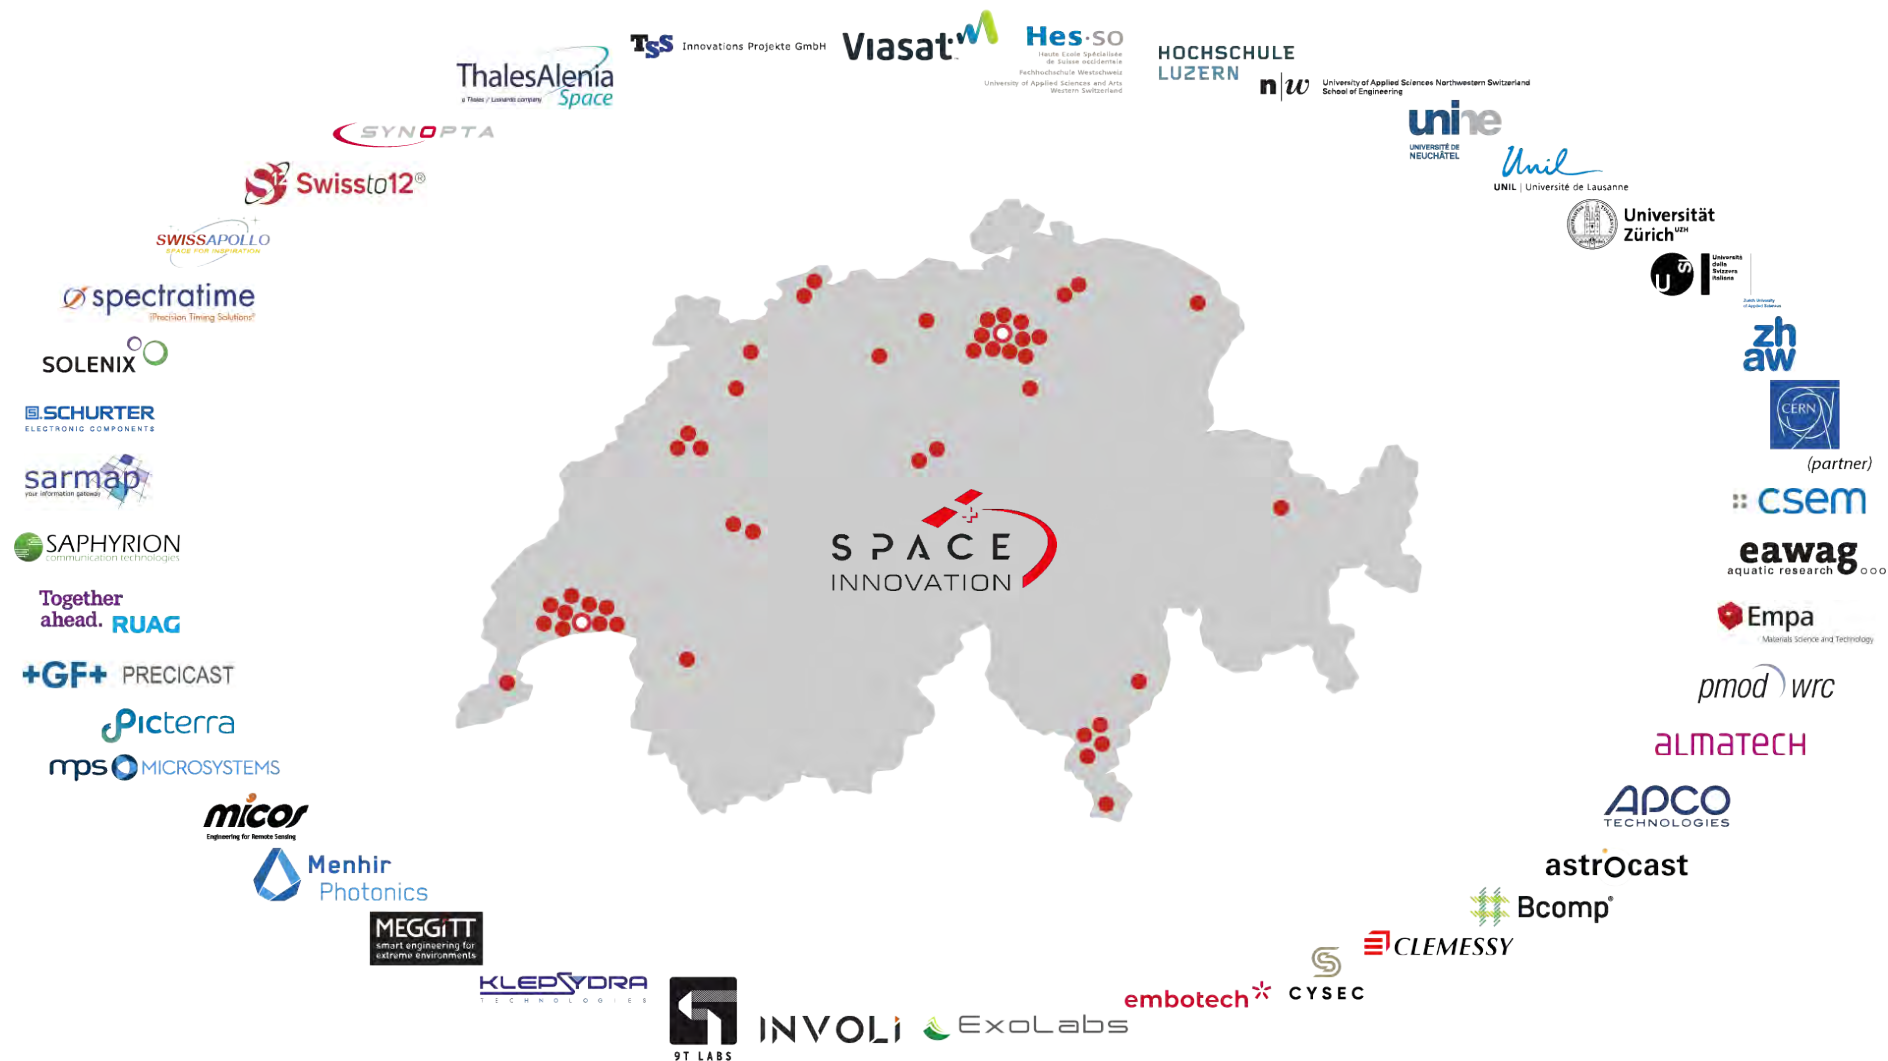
ThalesAlenia Space
a Thales / Leonardo company

TSS Innovations Projekte GmbH

Viasat

Hes·so
Haute Ecole Spécialisée de Suisse occidentale
Fachhochschule Westschweiz
University of Applied Sciences and Arts Western Switzerland

HOCHSCHULE LUZERN

n|w University of Applied Sciences Northwestern Switzerland School of Engineering

unine
UNIVERSITÉ DE NEUCHÂTEL

Unil
UNIL | Université de Lausanne

Universität Zürich UZH

usi Università della Svizzera italiana

zh aw

CERN
(partner)

csem

eawag
aquatic research

Empa
Materials Science and Technology

pmod wrc

almatech

APCO TECHNOLOGIES

astrocast

Bcomp

CLEMESSY

CYSEC

embotech

ExoLabs

INVOLI

9T LABS

KLEPSYDRA TECHNOLOGIES

MEGGITT
smart engineering for extreme environments

Menhir Photonics

micos
Engineering for Remote Sensing

mps MICROSYSTEMS

Picterra

+GF+ PRECICAST

Together ahead. RUAG

SAPHYRION
communication technologies

sarmap
your information gateway

SCHURTER
ELECTRONIC COMPONENTS

SOLENIX

spectratime
Precision Timing Solutions

SWISSAPOLLO
SPACE FOR INNOVATION

Swissto12®

SYNOPTA

SPACE INNOVATION